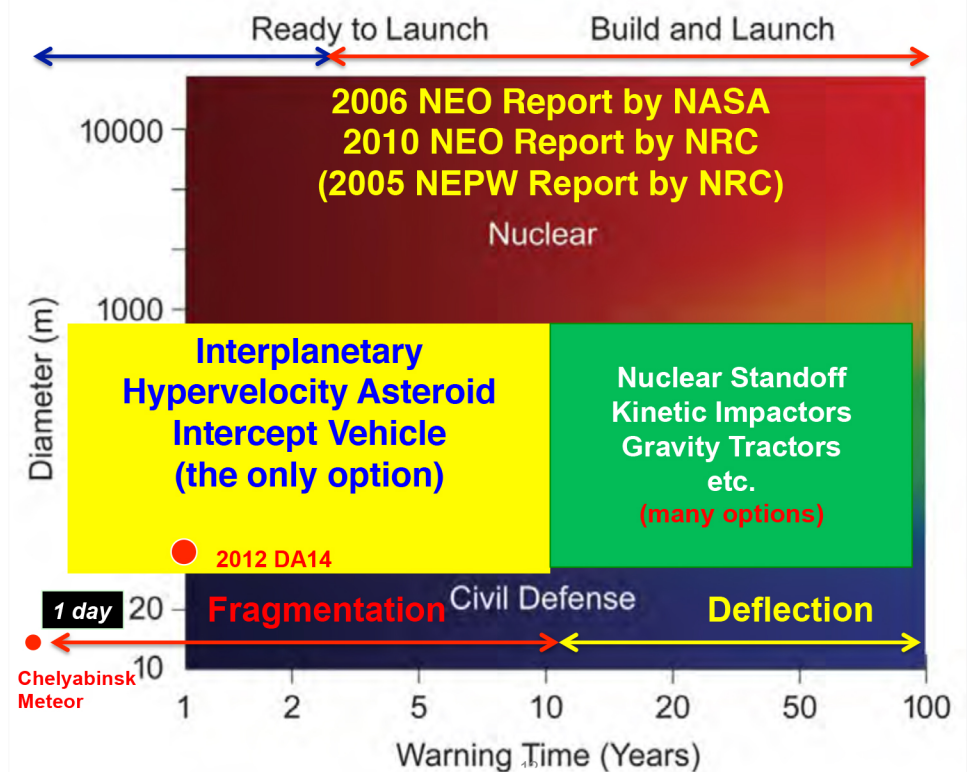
Ready to Launch
Build and Launch

2006 NEO Report by NASA
2010 NEO Report by NRC
(2005 NEPW Report by NRC)

Nuclear

10000
1000
Diameter (m)

Interplanetary Hypervelocity Asteroid Intercept Vehicle (the only option)

Nuclear Standoff
Kinetic Impactors
Gravity Tractors
etc.
(many options)

2012 DA14

1 day
20
10
Fragmentation
Civil Defense
Deflection

Chelyabinsk Meteor

1 2 5 10 20 50 100
Warning Time (Years)